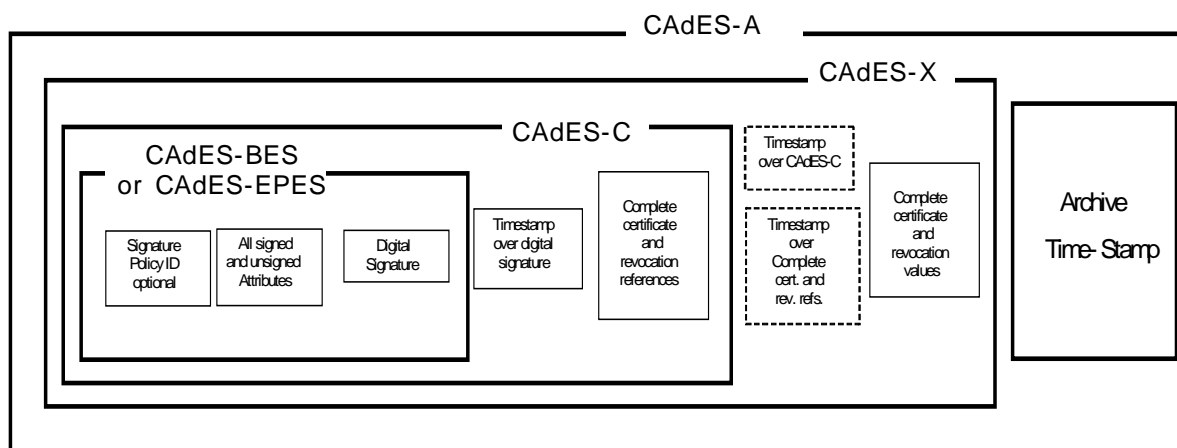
CAdES-A

CAdES-X

CAdES-C

CAdES-BES or CAdES-EPES

Signature Policy ID optional

All signed and unsigned Attributes

Digital Signature

Timestamp over digital signature

Complete certificate and revocation references

Timestamp over CAdES-C

Timestamp over Complete cert. and rev. refs.

Complete certificate and revocation values

Archive Time-Stamp